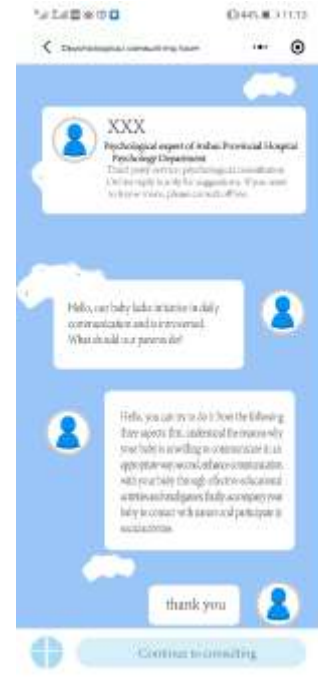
44% 11:13

< Psychological consulting room ••• ⊙

XXX
Psychological expert of Anhui Provincial Hospital Psychology Department
Third party service psychological consultation. Online reply is only for suggestions. If you want to know more, please consult offline.

Hello, our baby lacks initiative in daily communication and is introverted. What should our parents do?

Hello, you can try to do it from the following three aspects: first, understand the reason why your baby is unwilling to communicate in an appropriate way; second, enhance communication with your baby through effective educational activities and intelligence; finally, accompany your baby to contact with nature and participate in social activities.

thank you

Continue to consulting